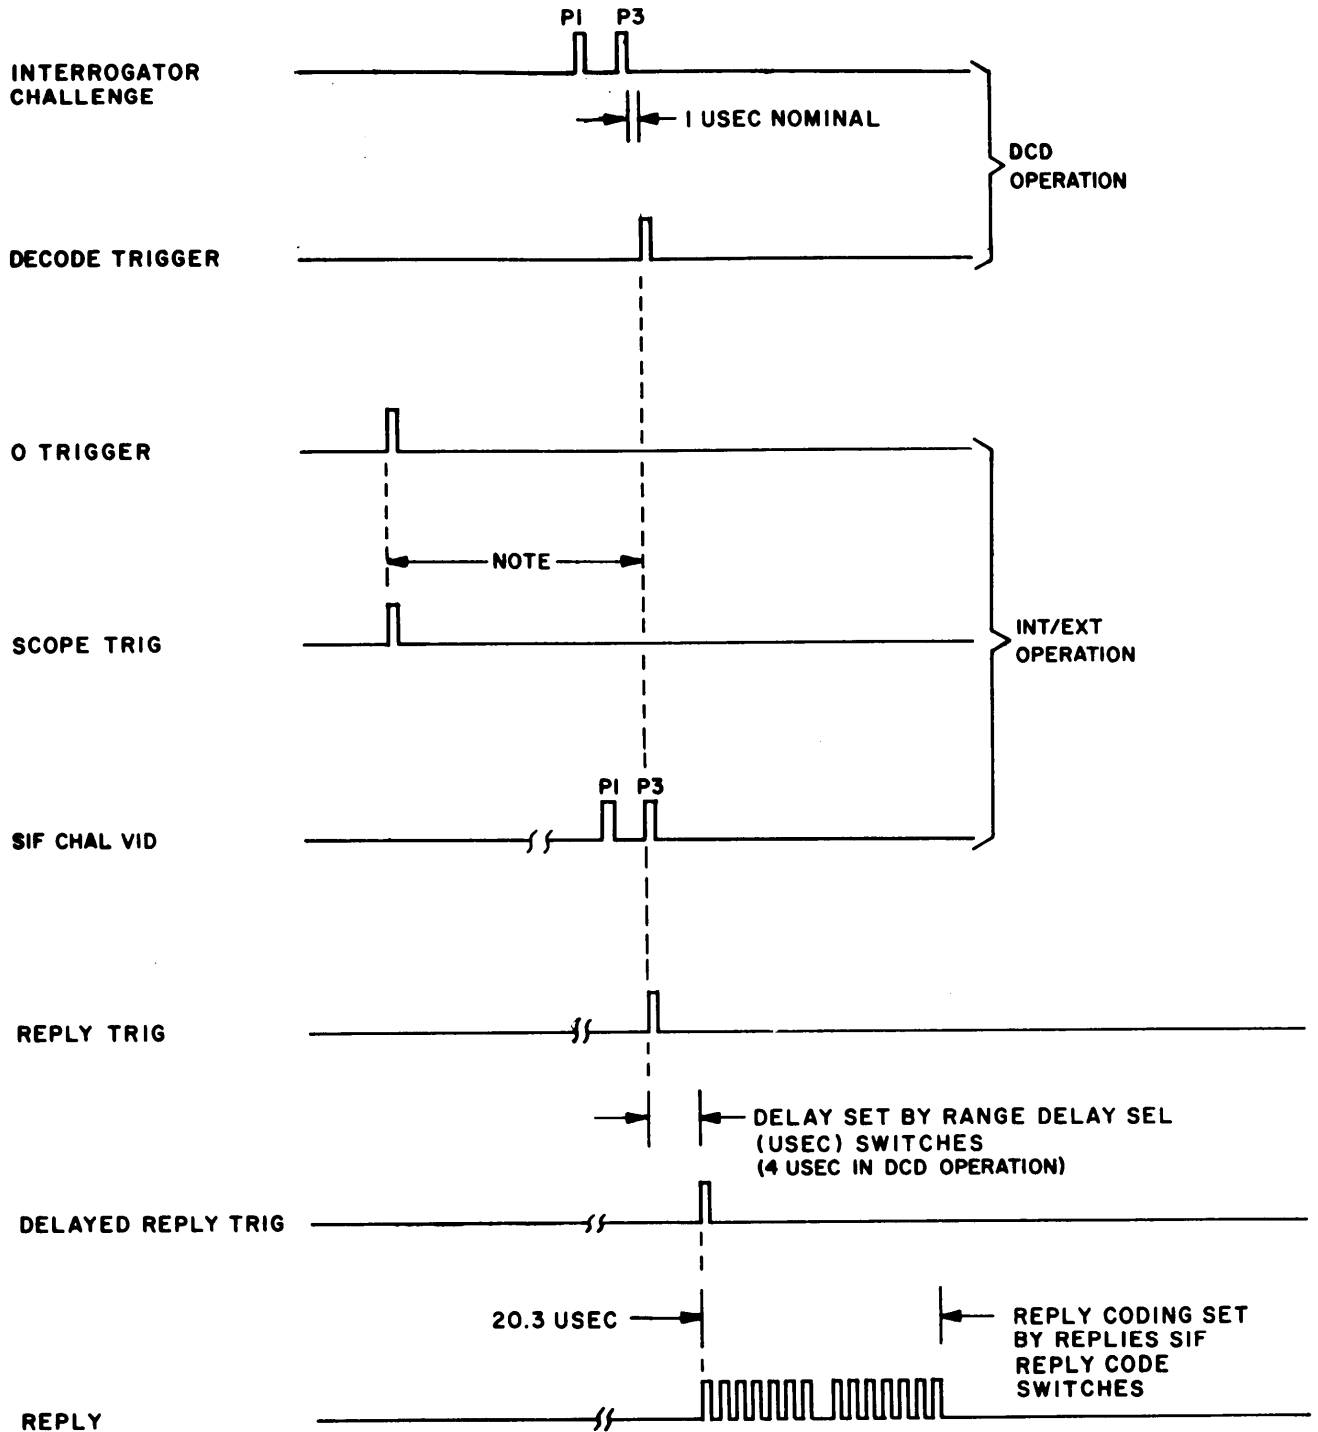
P1 P3

INTERROGATOR CHALLENGE

1 USEC NOMINAL

DCD OPERATION

DECODE TRIGGER

O TRIGGER

NOTE

SCOPE TRIG

INT/EXT OPERATION

P1 P3

SIF CHAL VID

REPLY TRIG

DELAY SET BY RANGE DELAY SEL (USEC) SWITCHES (4 USEC IN DCD OPERATION)

DELAYED REPLY TRIG

20.3 USEC

REPLY CODING SET BY REPLIES SIF REPLY CODE SWITCHES

REPLY